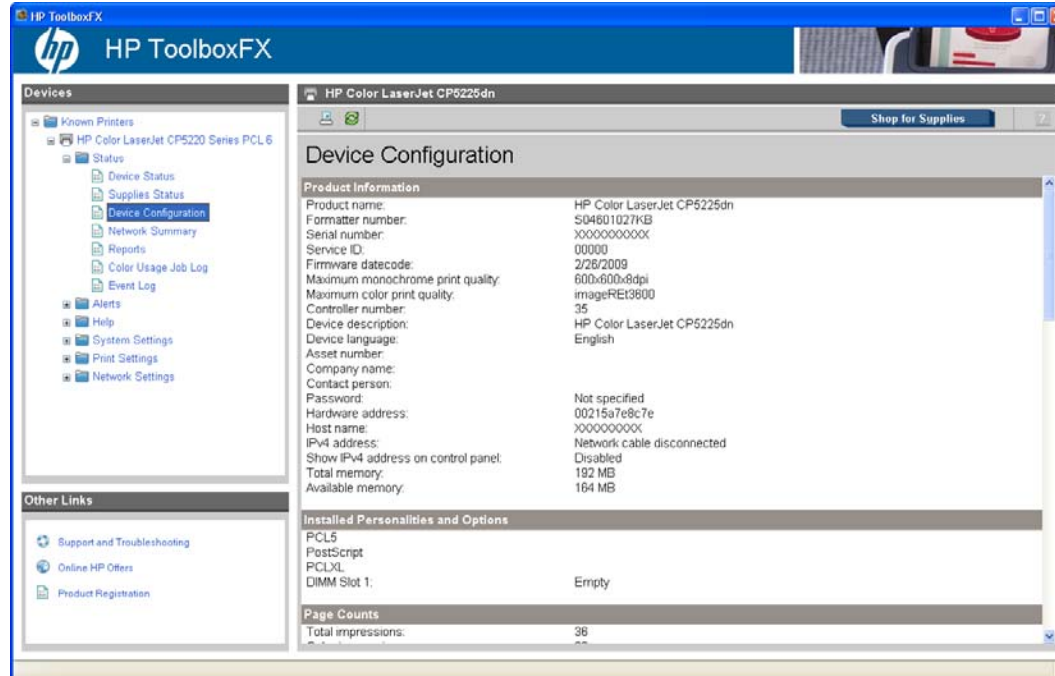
HP ToolboxFX

HP ToolboxFX

Devices

Known Printers
HP Color LaserJet CP5220 Series PCL 6
Status
Device Status
Supplies Status
Device Configuration
Network Summary
Reports
Color Usage Job Log
Event Log
Alerts
Help
System Settings
Print Settings
Network Settings

Other Links

Support and Troubleshooting
Online HP Offers
Product Registration

HP Color LaserJet CP5225dn

Shop for Supplies

?

Device Configuration

Product Information

| | |
|---|---|
| Product name: | HP Color LaserJet CP5225dn |
| Formatter number: | S04601027KB |
| Serial number: | XXXXXXXXXX |
| Service ID: | 00000 |
| Firmware datecode: | 2/26/2009 |
| Maximum monochrome print quality: | 600x600x8dpi |
| Maximum color print quality: | imageREt3600 |
| Controller number: | 35 |
| Device description: | HP Color LaserJet CP5225dn |
| Device language: | English |
| Asset number: | |
| Company name: | |
| Contact person: | |
| Password: | Not specified |
| Hardware address: | 00215a7e8c7e |
| Host name: | XXXXXXXXX |
| IPv4 address: | Network cable disconnected |
| Show IPv4 address on control panel: | Disabled |
| Total memory: | 192 MB |
| Available memory: | 164 MB |

Installed Personalities and Options

PCL5
PostScript
PCLXL
DIMM Slot 1: Empty

Page Counts

Total impressions: 36
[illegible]